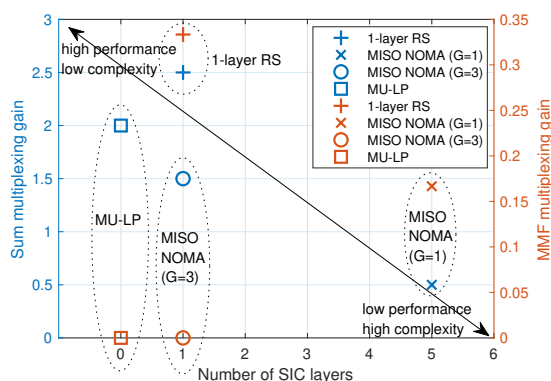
high performance
low complexity

1-layer RS

MU-LP

MISO NOMA (G=3)

MISO NOMA (G=1)

low performance
high complexity

| | |
|---|---|
| + | 1-layer RS |
| × | MISO NOMA (G=1) |
| ○ | MISO NOMA (G=3) |
| □ | MU-LP |
| + | 1-layer RS |
| × | MISO NOMA (G=1) |
| ○ | MISO NOMA (G=3) |
| □ | MU-LP |

Sum multiplexing gain

0
0.5
1
1.5
2
2.5
3

MMF multiplexing gain

0
0.05
0.1
0.15
0.2
0.25
0.3
0.35

0 1 2 3 4 5 6

Number of SIC layers